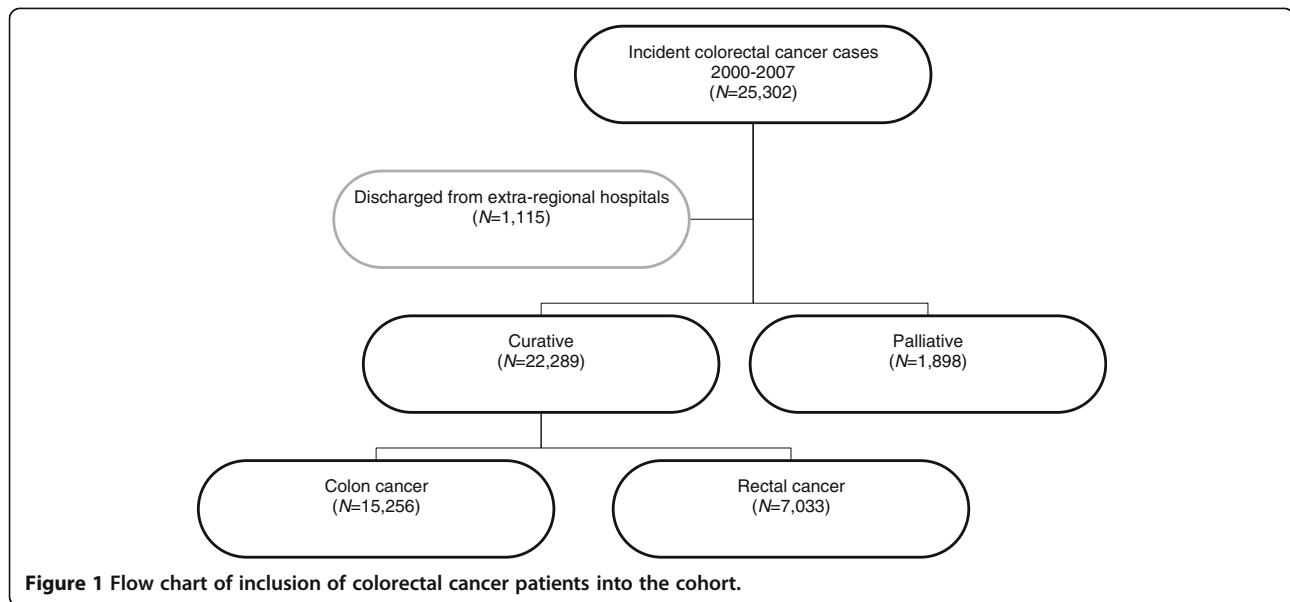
Incident colorectal cancer cases 2000-2007 ($N$=25,302)

Discharged from extra-regional hospitals ($N$=1,115)

Curative ($N$=22,289)

Palliative ($N$=1,898)

Colon cancer ($N$=15,256)

Rectal cancer ($N$=7,033)

**Figure 1 Flow chart of inclusion of colorectal cancer patients into the cohort.**